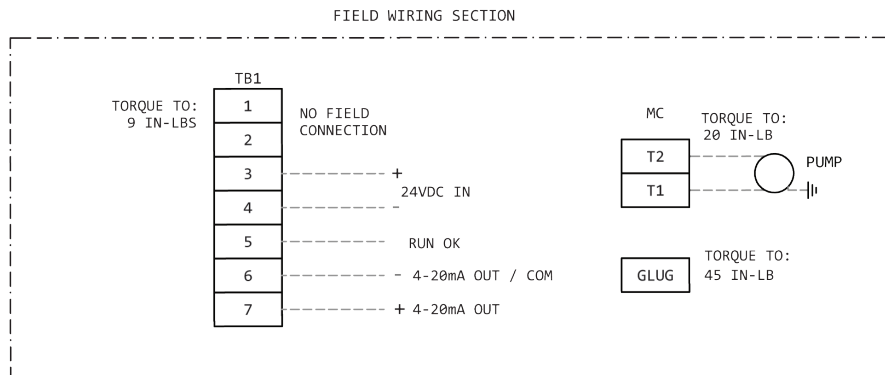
FIELD WIRING SECTION

TB1

TORQUE TO:
9 IN-LBS

1
2
NO FIELD CONNECTION

3 +
24VDC IN
4 -

5 RUN OK

6 - 4-20mA OUT / COM

7 + 4-20mA OUT

MC

TORQUE TO:
20 IN-LB

T2
T1
PUMP

GLUG
TORQUE TO:
45 IN-LB